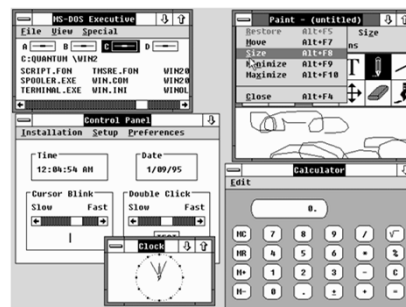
MS-DOS Executive
File View Special
A B C D
C:QUANTUM \WIN2
SCRIPT.FON TMSRE.FON WIN20
SPOOLER.EXE WIN.COM WIN20
TERMINAL.EXE WIN.INI WINOL

Paint - (untitled)
Restore Alt+F5
Move Alt+F7
Size Alt+F8
Minimize Alt+F9
Maximize Alt+F10
Close Alt+F4
Size
ns

Control Panel
Installation Setup Preferences
Time
12:04:54 AM
Date
1/09/95
Cursor Blink
Slow Fast
Double Click
Slow Fast

Clock

Calculator
Edit
0.
MC 7 8 9 / √
MR 4 5 6 * %
M+ 1 2 3 -
M- 0 . ± =